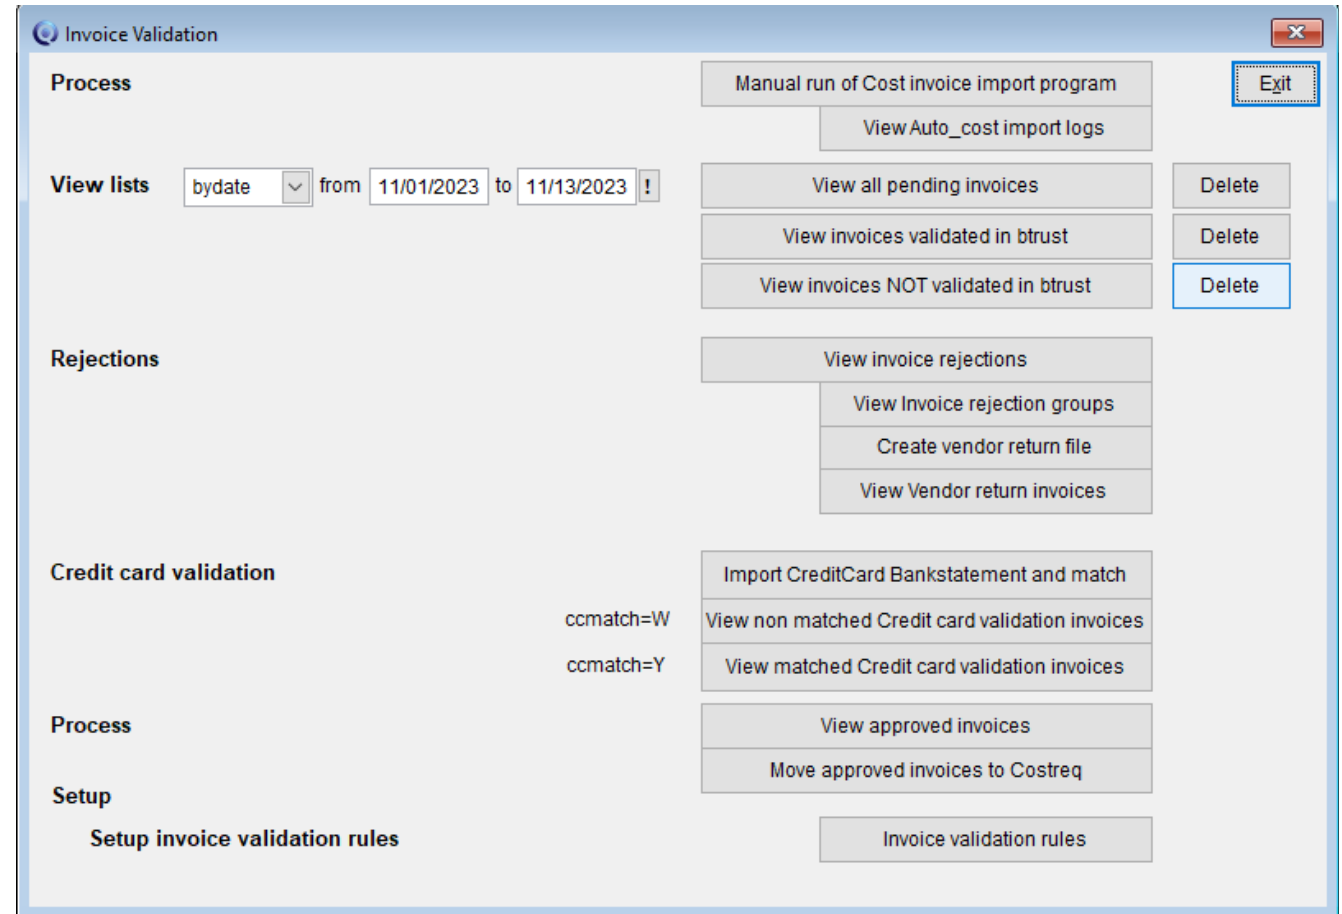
Invoice Validation

Process

Manual run of Cost invoice import program

Exit

View Auto_cost import logs

View lists bydate from 11/01/2023 to 11/13/2023 !

View all pending invoices

Delete

View invoices validated in btrust

Delete

View invoices NOT validated in btrust

Delete

Rejections

View invoice rejections

View Invoice rejection groups

Create vendor return file

View Vendor return invoices

Credit card validation

Import CreditCard Bankstatement and match

ccmatch=W

View non matched Credit card validation invoices

ccmatch=Y

View matched Credit card validation invoices

Process

View approved invoices

Move approved invoices to Costreq

Setup

Setup invoice validation rules

Invoice validation rules